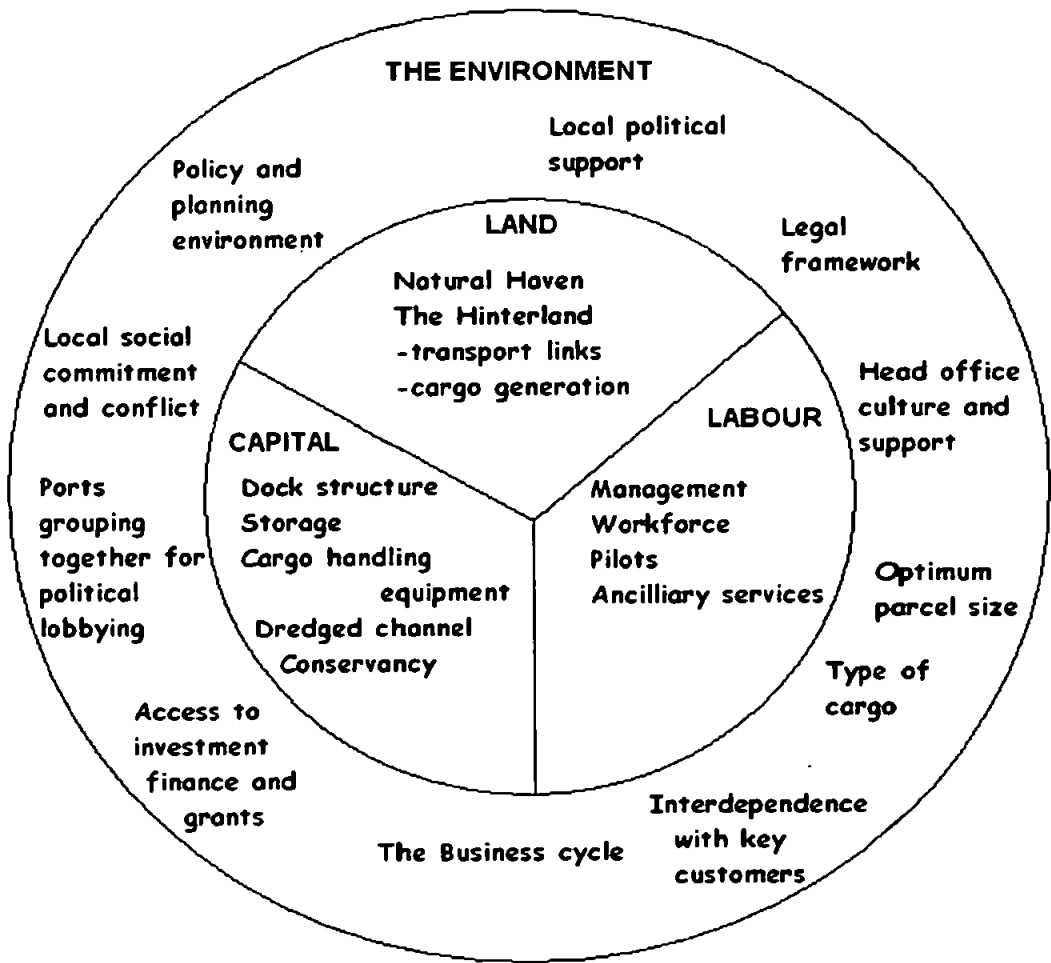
THE ENVIRONMENT

Local political support

Policy and planning environment

LAND

Natural Haven
The Hinterland
-transport links
-cargo generation

Legal framework

Local social commitment and conflict

Head office culture and support

CAPITAL

Dock structure
Storage
Cargo handling equipment
Dredged channel
Conservancy

LABOUR

Management
Workforce
Pilots
Ancilliary services

Ports grouping together for political lobbying

Optimum parcel size

Type of cargo

Access to investment finance and grants

Interdependence with key customers

The Business cycle